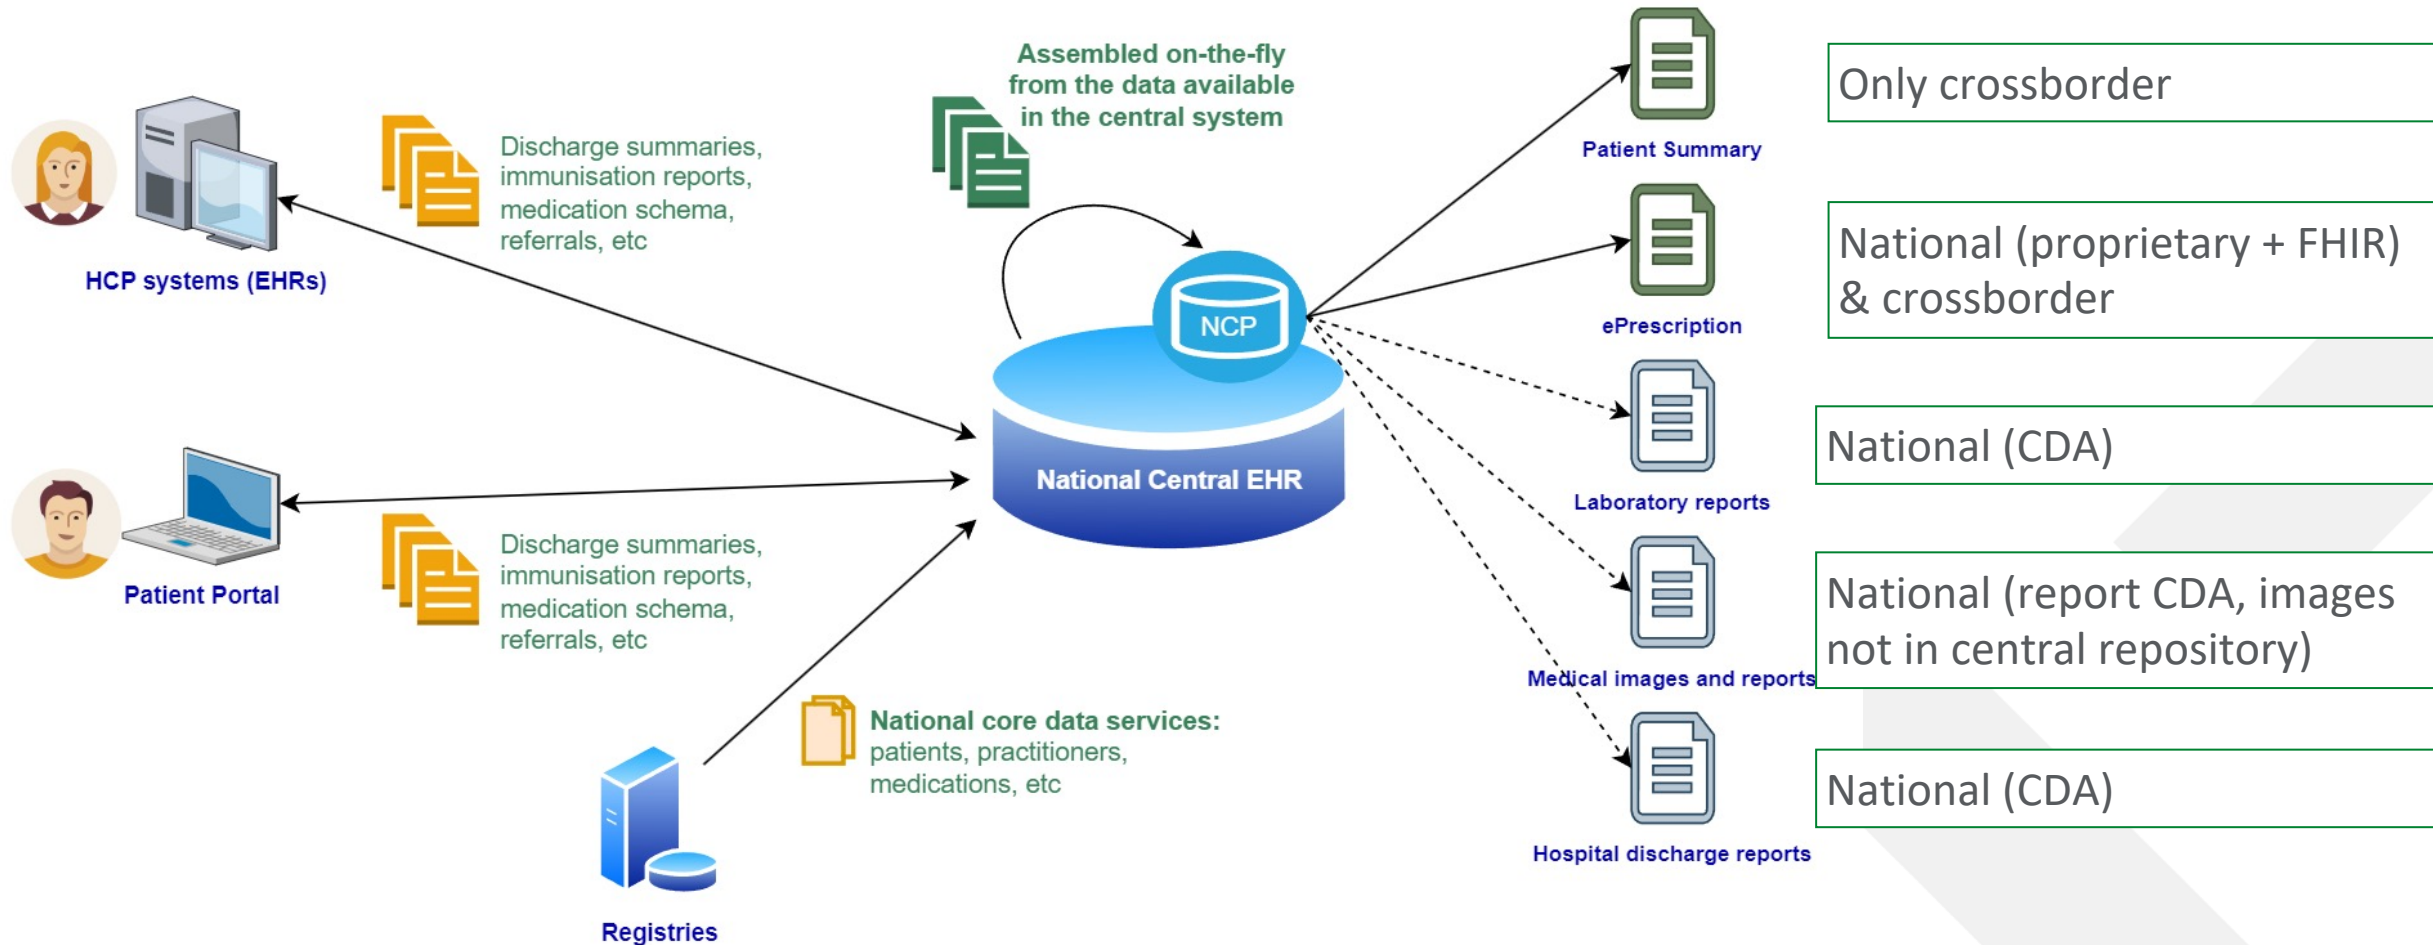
HCP systems (EHRs)

Discharge summaries, immunisation reports, medication schema, referrals, etc

Assembled on-the-fly from the data available in the central system

NCP

National Central EHR

Patient Portal

Discharge summaries, immunisation reports, medication schema, referrals, etc

Registries

National core data services: patients, practitioners, medications, etc

Patient Summary

Only crossborder

ePrescription

National (proprietary + FHIR) & crossborder

Laboratory reports

National (CDA)

Medical images and reports

National (report CDA, images not in central repository)

Hospital discharge reports

National (CDA)